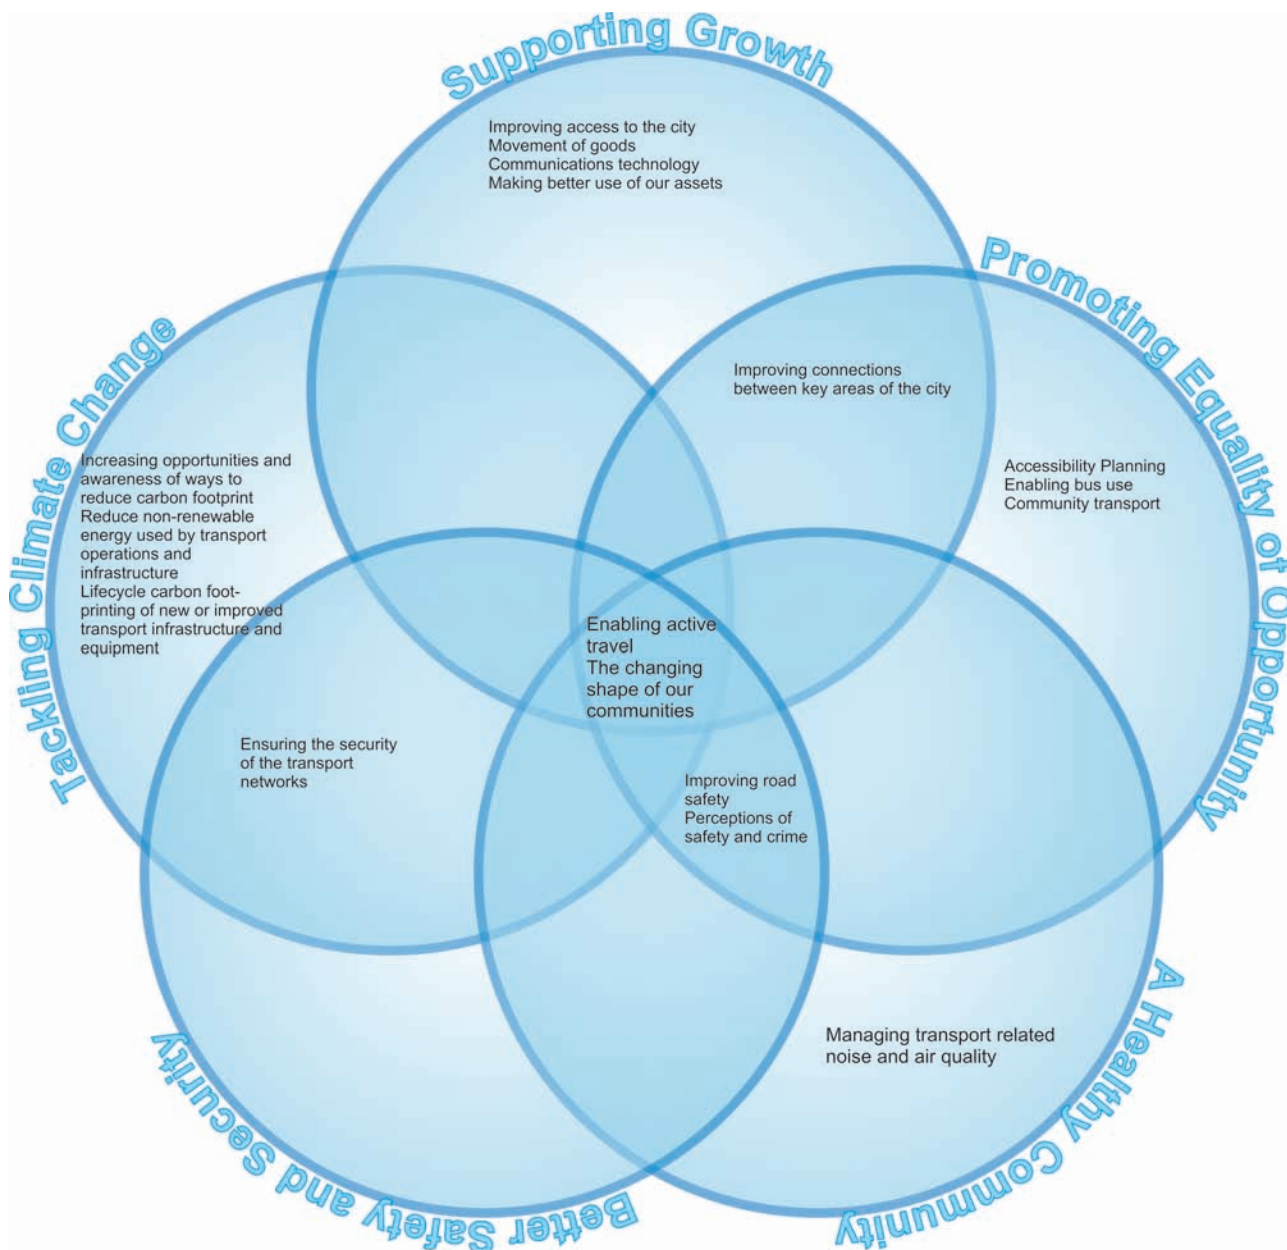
Supporting Growth

Improving access to the city
Movement of goods
Communications technology
Making better use of our assets

Promoting Equality of Opportunity

Improving connections between key areas of the city

Accessibility Planning
Enabling bus use
Community transport

Tackling Climate Change

Increasing opportunities and awareness of ways to reduce carbon footprint
Reduce non-renewable energy used by transport operations and infrastructure
Lifecycle carbon footprinting of new or improved transport infrastructure and equipment

Enabling active travel
The changing shape of our communities

Ensuring the security of the transport networks

Improving road safety
Perceptions of safety and crime

Managing transport related noise and air quality

A Healthy Community

Better Safety and Security